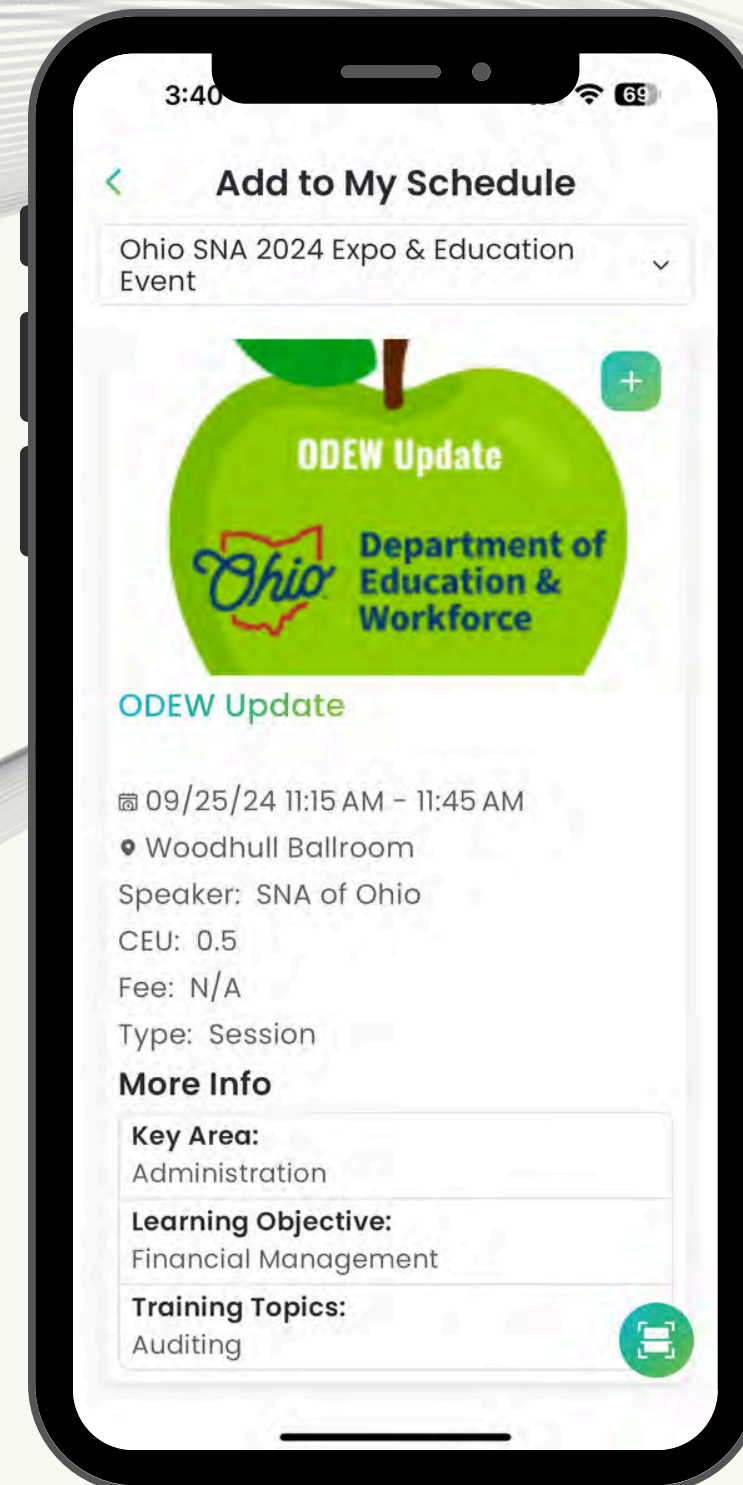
3:40

69

Add to My Schedule

Ohio SNA 2024 Expo & Education Event

+

ODEW Update

Ohio

Department of Education & Workforce

ODEW Update

09/25/24 11:15 AM - 11:45 AM

Woodhull Ballroom

Speaker: SNA of Ohio

CEU: 0.5

Fee: N/A

Type: Session

More Info

| Key Area: Administration |
|---|
| Learning Objective: Financial Management |
| Training Topics: Auditing |